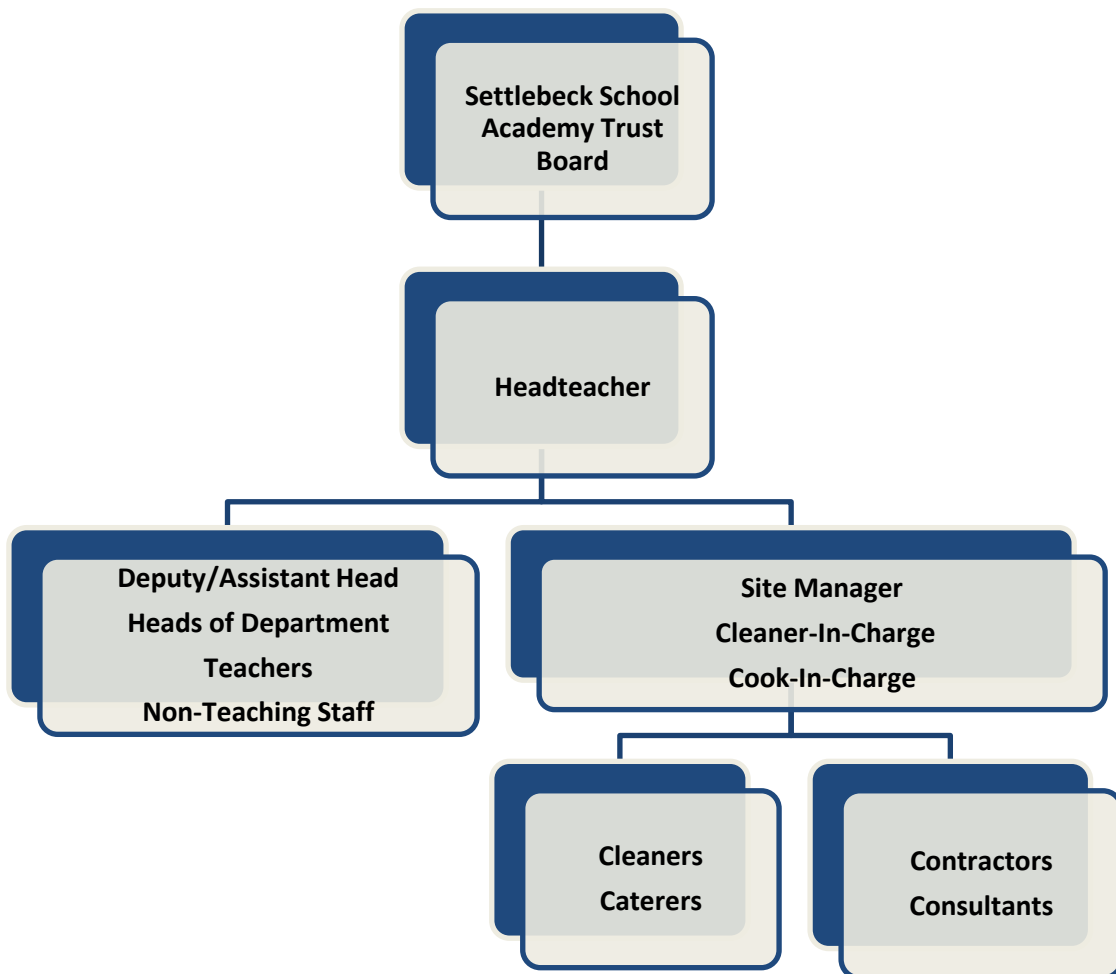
Settlebeck School Academy Trust Board

Headteacher

Deputy/Assistant Head
Heads of Department
Teachers
Non-Teaching Staff

Site Manager
Cleaner-In-Charge
Cook-In-Charge

Cleaners
Caterers

Contractors
Consultants